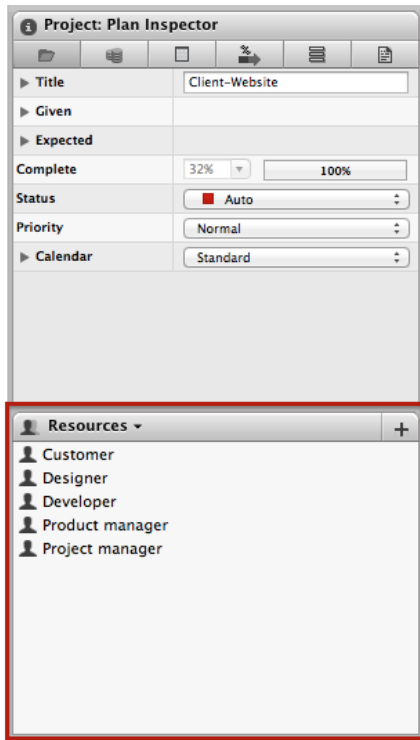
Project: Plan Inspector

| | |
|---|---|
| ▶ Title | Client-Website |
| ▶ Given | |
| ▶ Expected | |
| Complete | 32% ▾ 100% |
| Status | Auto |
| Priority | Normal |
| ▶ Calendar | Standard |

Resources ▾ +

Customer
Designer
Developer
Product manager
Project manager